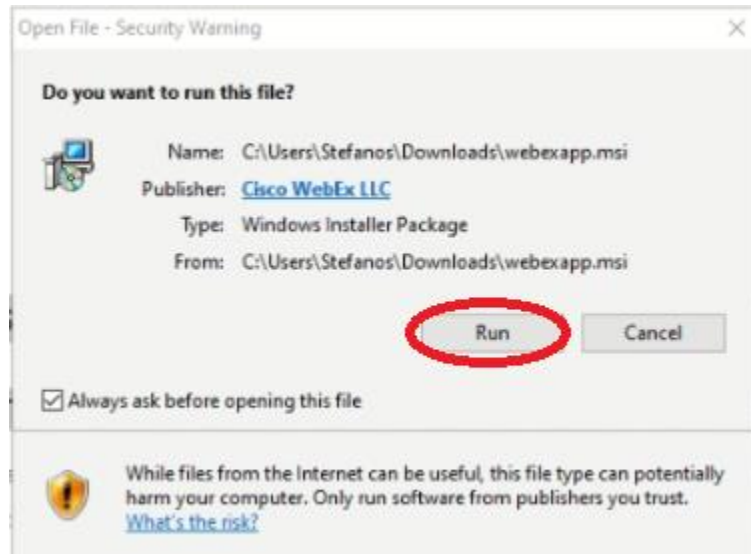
Open File - Security Warning

×

Do you want to run this file?

Name: C:\Users\Stefanos\Downloads\webexapp.msi
Publisher: Cisco WebEx LLC
Type: Windows Installer Package
From: C:\Users\Stefanos\Downloads\webexapp.msi

Run

Cancel

☑ Always ask before opening this file

While files from the Internet can be useful, this file type can potentially harm your computer. Only run software from publishers you trust. What's the risk?